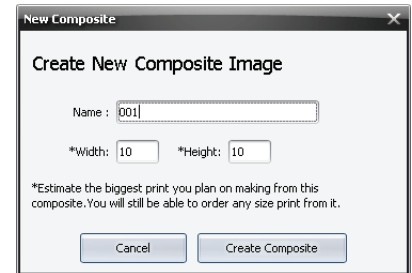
New Composite

Create New Composite Image

Name : 001

*Width: 10 *Height: 10

*Estimate the biggest print you plan on making from this composite.You will still be able to order any size print from it.

Cancel Create Composite